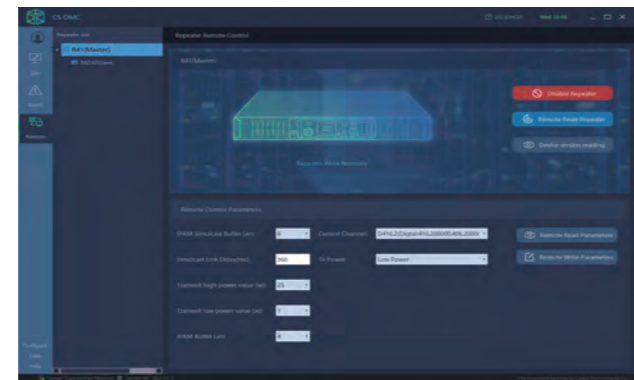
CS OMC

Repeater List

RA1(Master)

RA1(Slave)

Repeater Remote Control

RA1(Master)

Disable Repeater

Remote Reset Repeater

Device version reading

Repeater Work Normally

Remote Control Parameters

DTAM Simulcast Buffer Len

Current Channel

D416.2(Digital)416.20000/406.2000

Remote Read Parameters

Simulcast Link Delay(ms)

900

TX Power

Low Power

Remote Write Parameters

Transmit high power value (w)

25

Transmit low power value (w)

5

RTAM Buffer Len

4